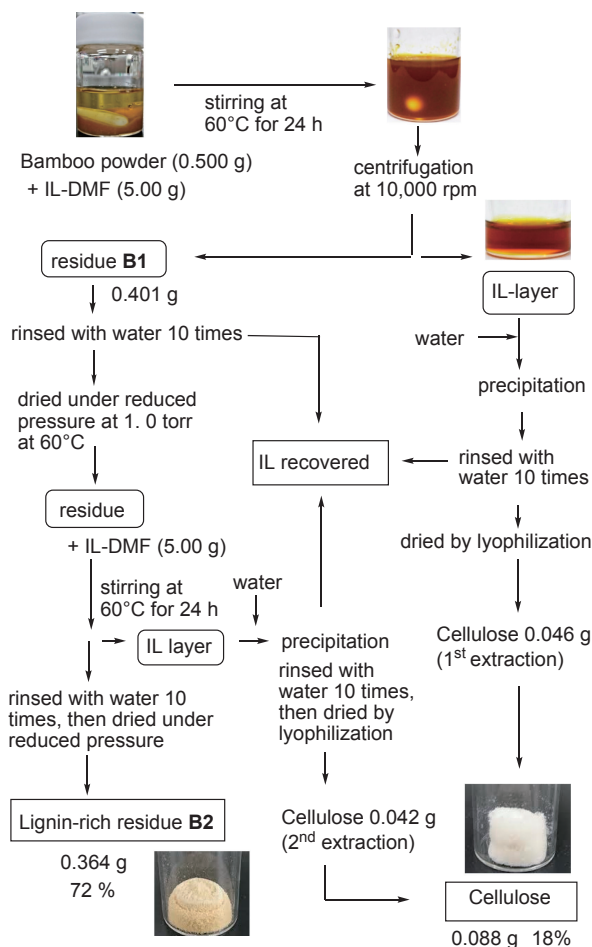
stirring at 60°C for 24 h

Bamboo powder (0.500 g) + IL-DMF (5.00 g)

centrifugation at 10,000 rpm

residue **B1**

0.401 g

IL-layer

rinsed with water 10 times

water

precipitation

dried under reduced pressure at 1. 0 torr at 60°C

IL recovered

rinsed with water 10 times

residue

+ IL-DMF (5.00 g)

dried by lyophilization

stirring at 60°C for 24 h

water

IL layer

precipitation

Cellulose 0.046 g (1$^{st}$ extraction)

rinsed with water 10 times, then dried under reduced pressure

rinsed with water 10 times, then dried by lyophilization

Lignin-rich residue **B2**

0.364 g
72 %

Cellulose 0.042 g (2$^{nd}$ extraction)

Cellulose

0.088 g 18%